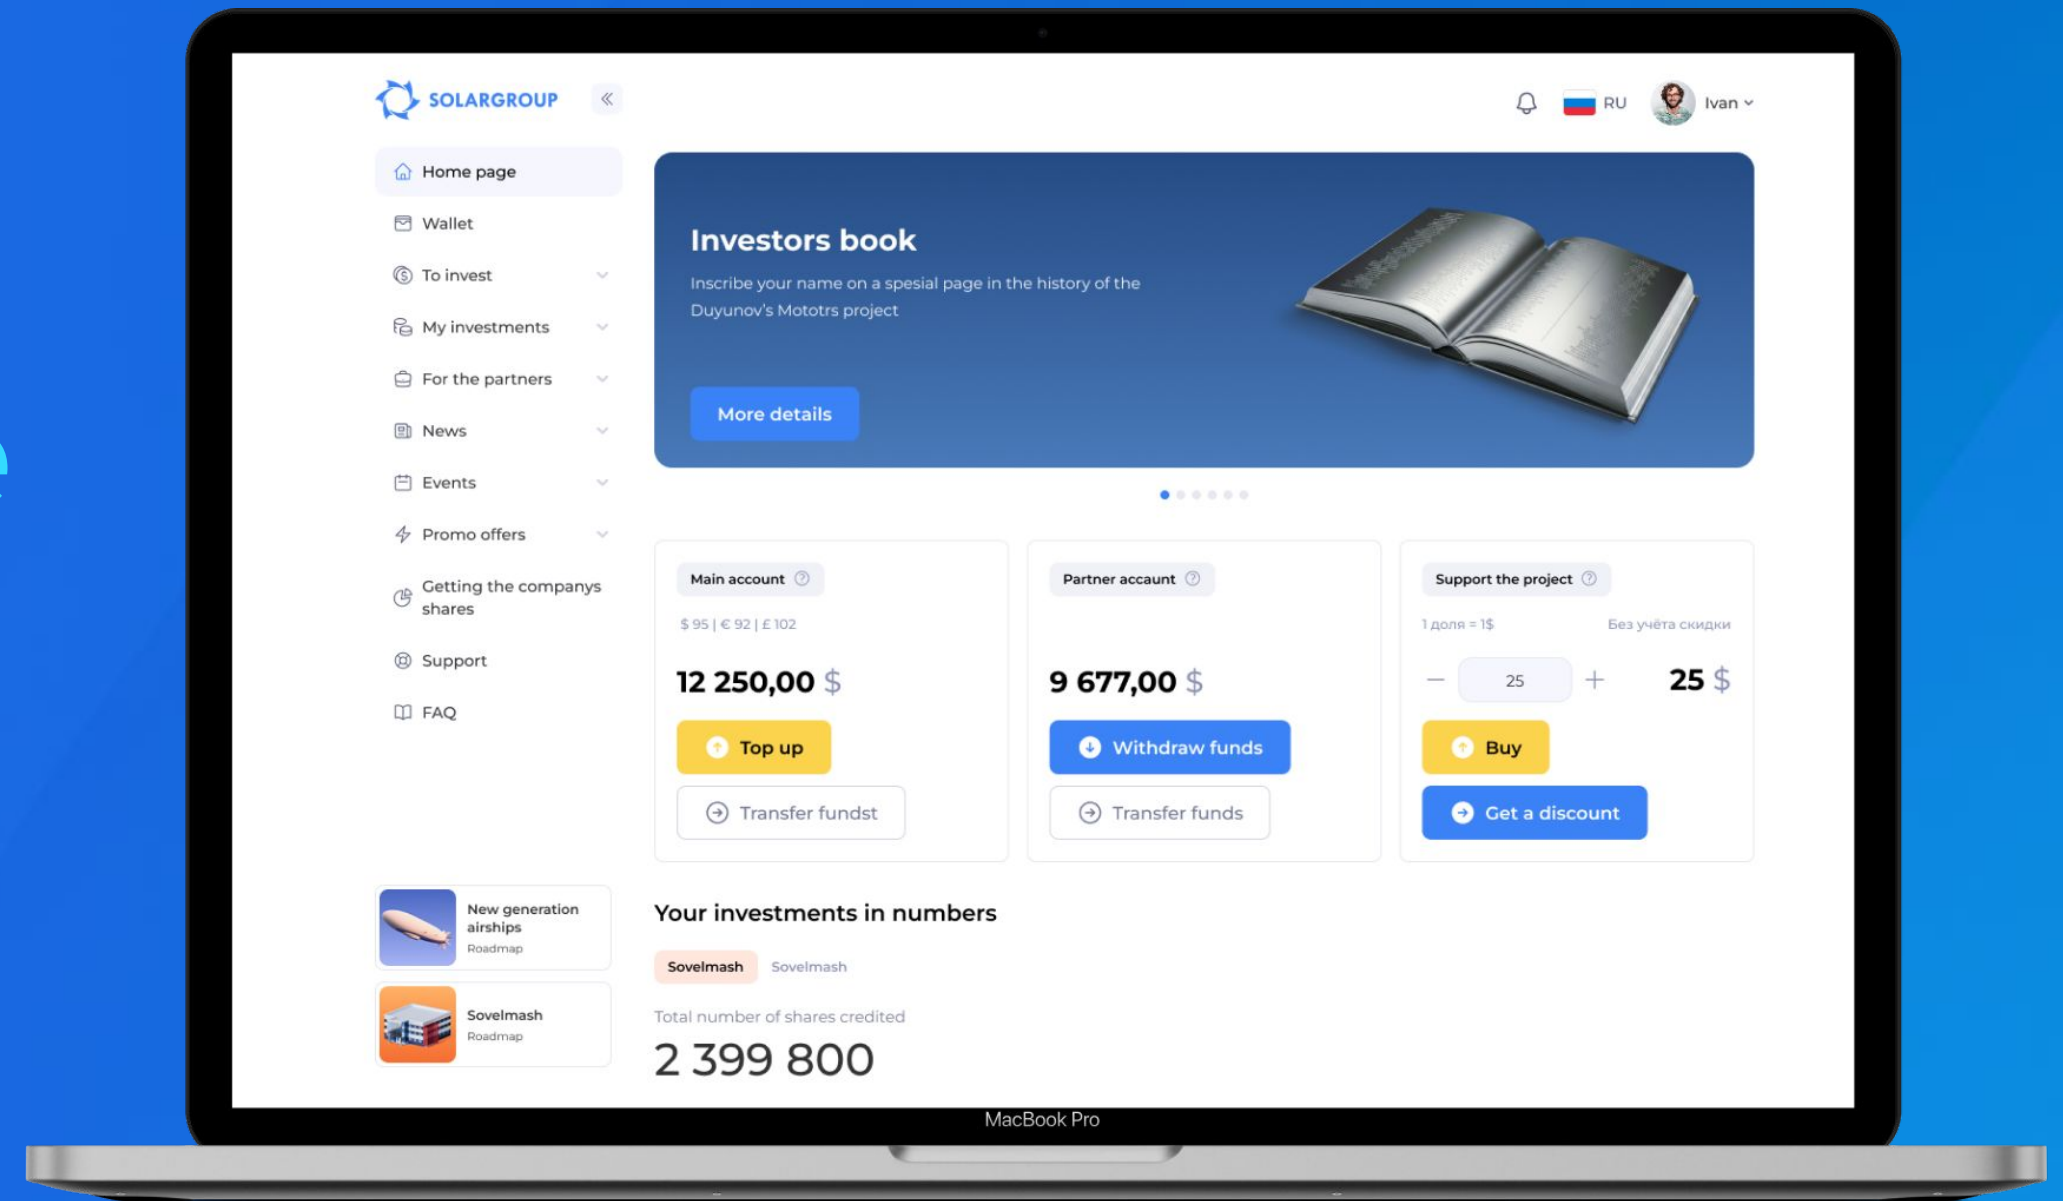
SOLARGROUP

RU Ivan

Home page
Wallet
To invest
My investments
For the partners
News
Events
Promo offers
Getting the companys shares
Support
FAQ

Investors book

Inscribe your name on a spesial page in the history of the Duyunov's Mototrs project

More details

Main account

$ 95 | € 92 | £ 102

12 250,00 $

Top up

Transfer fundst

Partner accaunt

9 677,00 $

Withdraw funds

Transfer funds

Support the project

1 доля = 1$

Без учёта скидки

25

25 $

Buy

Get a discount

New generation airships
Roadmap

Sovelmash
Roadmap

Your investments in numbers

Sovelmash Sovelmash

Total number of shares credited

2 399 800

MacBook Pro